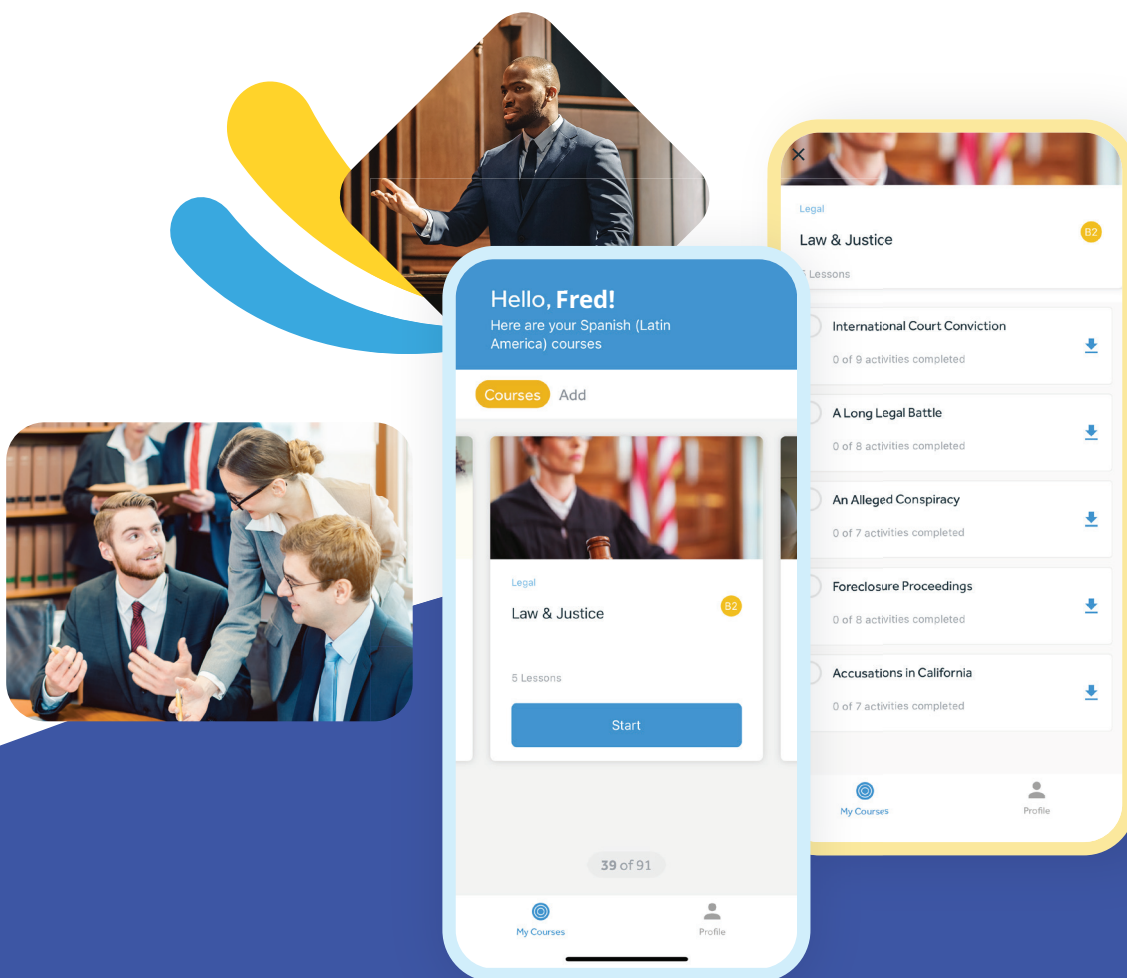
Hello, **Fred!**
Here are your Spanish (Latin America) courses

Courses Add

Legal
Law & Justice
B2
5 Lessons
Start

39 of 91

My Courses
Profile

×
Legal
Law & Justice
B2
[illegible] Lessons

International Court Conviction
0 of 9 activities completed

A Long Legal Battle
0 of 8 activities completed

An Alleged Conspiracy
0 of 7 activities completed

Foreclosure Proceedings
0 of 8 activities completed

Accusations in California
0 of 7 activities completed

My Courses
Profile